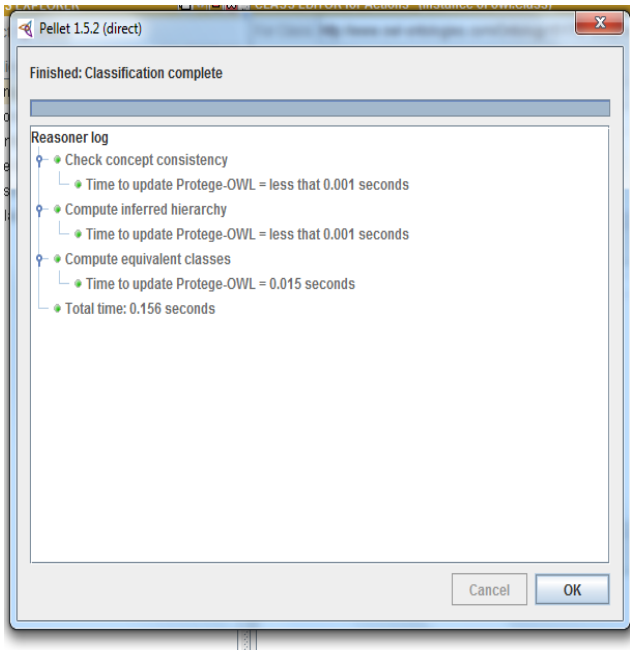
Pellet 1.5.2 (direct)

Finished: Classification complete

Reasoner log

Check concept consistency

Time to update Protege-OWL = less that 0.001 seconds

Compute inferred hierarchy

Time to update Protege-OWL = less that 0.001 seconds

Compute equivalent classes

Time to update Protege-OWL = 0.015 seconds

Total time: 0.156 seconds

Cancel

OK